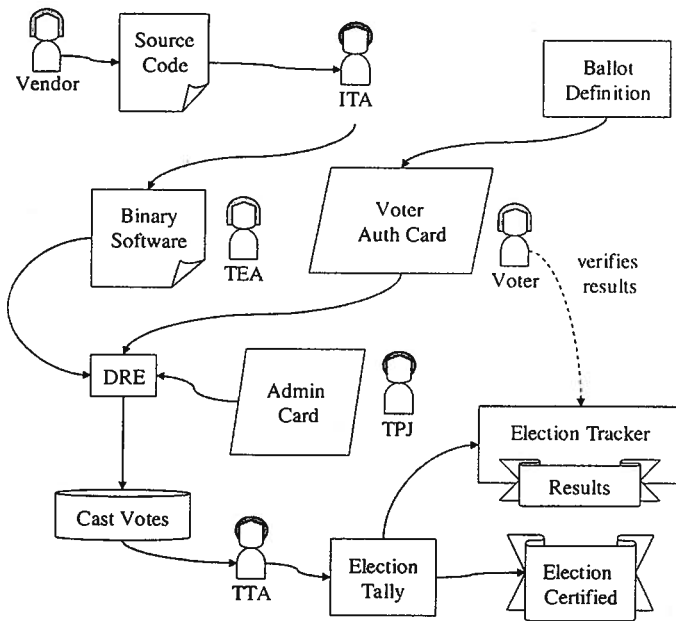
Vendor

Source Code

ITA

Ballot Definition

Binary Software

TEA

Voter Auth Card

Voter

verifies results

DRE

Admin Card

TPJ

Election Tracker

Results

Cast Votes

TTA

Election Tally

Election Certified